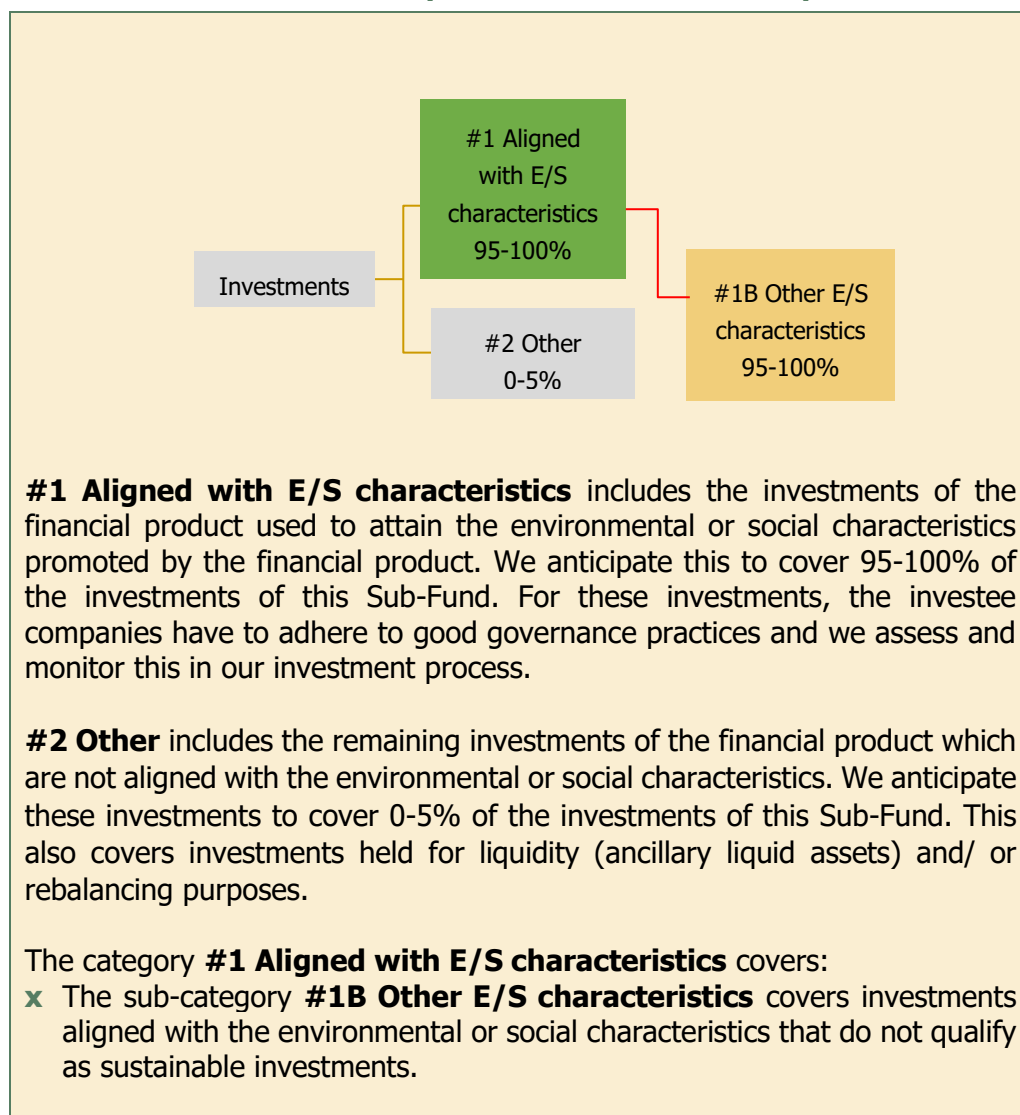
#1 Aligned with E/S characteristics 95-100%

Investments

#1B Other E/S characteristics 95-100%

#2 Other 0-5%

**#1 Aligned with E/S characteristics** includes the investments of the financial product used to attain the environmental or social characteristics promoted by the financial product. We anticipate this to cover 95-100% of the investments of this Sub-Fund. For these investments, the investee companies have to adhere to good governance practices and we assess and monitor this in our investment process.

**#2 Other** includes the remaining investments of the financial product which are not aligned with the environmental or social characteristics. We anticipate these investments to cover 0-5% of the investments of this Sub-Fund. This also covers investments held for liquidity (ancillary liquid assets) and/ or rebalancing purposes.

The category **#1 Aligned with E/S characteristics** covers:
x The sub-category **#1B Other E/S characteristics** covers investments aligned with the environmental or social characteristics that do not qualify as sustainable investments.